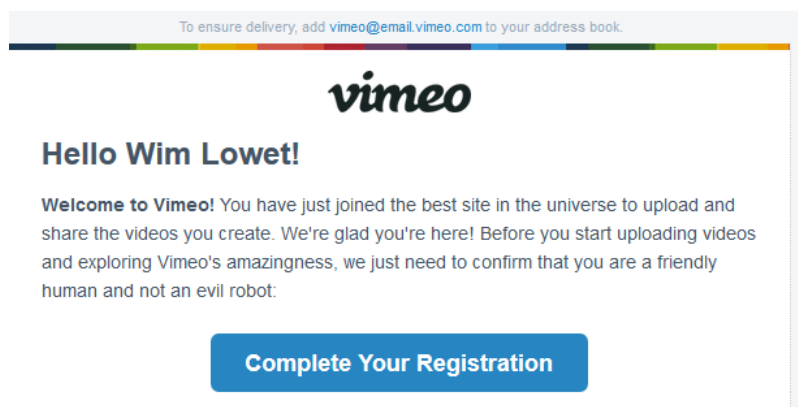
To ensure delivery, add vimeo@email.vimeo.com to your address book.

vimeo

Hello Wim Lowet!

Welcome to Vimeo! You have just joined the best site in the universe to upload and share the videos you create. We're glad you're here! Before you start uploading videos and exploring Vimeo's amazingness, we just need to confirm that you are a friendly human and not an evil robot:

Complete Your Registration